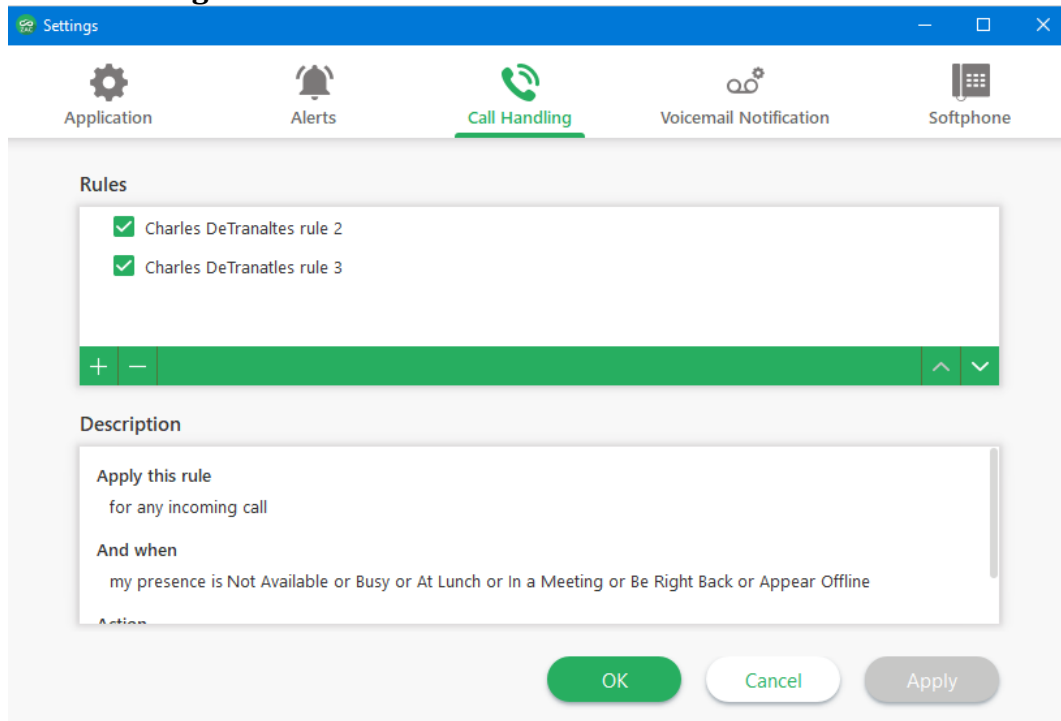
Settings

Application
Alerts
Call Handling
Voicemail Notification
Softphone

Rules

Charles DeTranaltes rule 2
Charles DeTranatles rule 3

+ −

Description

Apply this rule
for any incoming call

And when
my presence is Not Available or Busy or At Lunch or In a Meeting or Be Right Back or Appear Offline

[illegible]

OK
Cancel
Apply